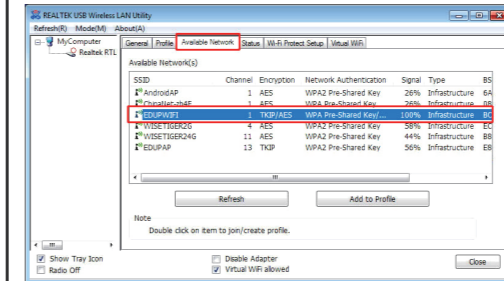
REALTEK USB Wireless LAN Utility
Refresh(R) Mode(M) About(A)

MyComputer
Realtek RTL

General | Profile | Available Network | Status | Wi-Fi Protect Setup | Virtual WiFi

Available Network(s)

| SSID | Channel | Encryption | Network Authentication | Signal | Type | BS |
|---|---|---|---|---|---|---|
| AndroidAP | 1 | AES | WPA2 Pre-Shared Key | 26% | Infrastructure | 6A |
| ChinaNet-zh4E | 1 | AES | WPA Pre-Shared Key | 26% | Infrastructure | B8 |
| EDUPWIFI | 1 | TKIP/AES | WPA Pre-Shared Key/... | 100% | Infrastructure | BC |
| WISETIGER2G | 4 | AES | WPA2 Pre-Shared Key | 58% | Infrastructure | EC |
| WISETIGER24G | 11 | AES | WPA2 Pre-Shared Key | 44% | Infrastructure | B8 |
| EDUPAP | 13 | TKIP | WPA2 Pre-Shared Key | 56% | Infrastructure | E8 |

Refresh | Add to Profile

Note
Double click on item to join/create profile.

Show Tray Icon
Radio Off
Disable Adapter
Virtual WiFi allowed
Close